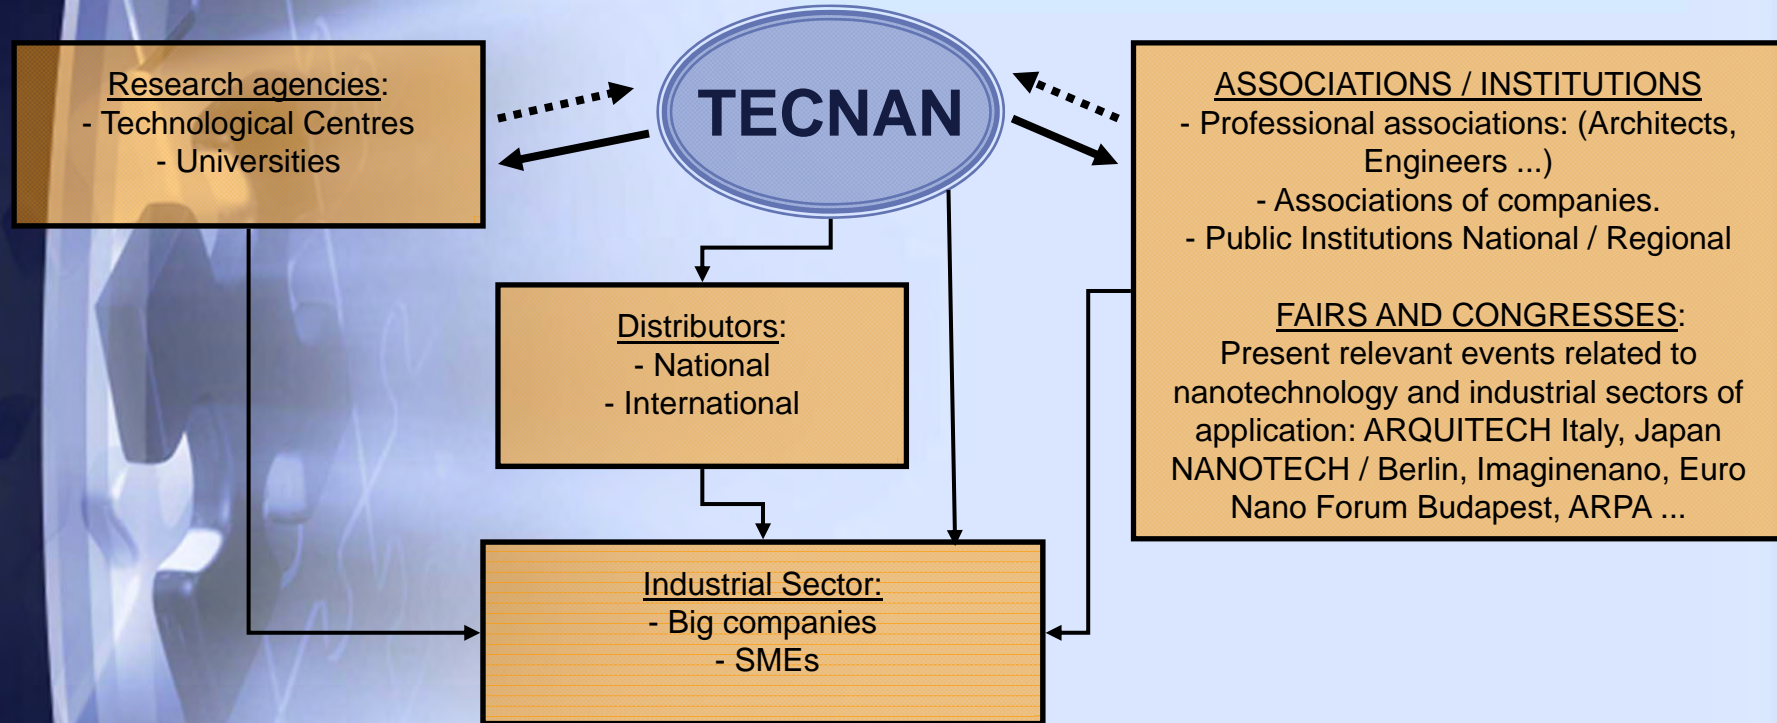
Research agencies:
- Technological Centres
- Universities

TECNAN

ASSOCIATIONS / INSTITUTIONS
- Professional associations: (Architects, Engineers ...)
- Associations of companies.
- Public Institutions National / Regional

FAIRS AND CONGRESSES:
Present relevant events related to nanotechnology and industrial sectors of application: ARQUITECH Italy, Japan NANOTECH / Berlin, Imaginenano, Euro Nano Forum Budapest, ARPA ...

Distributors:
- National
- International

Industrial Sector:
- Big companies
- SMEs